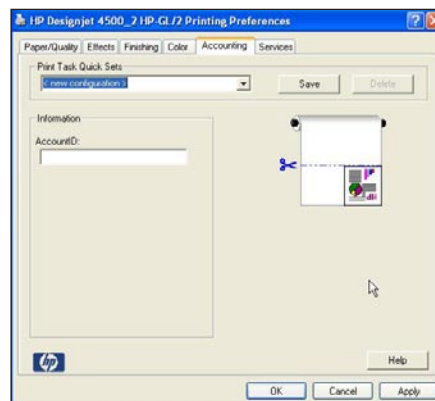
HP Designjet 4500_2 HP-GL/2 Printing Preferences

Paper/Quality | Effects | Finishing | Color | Accounting | Services

Print Task Quick Sets

< new configuration >

Save

Delete

Information

AccountID:

hp

Help

OK

Cancel

Apply